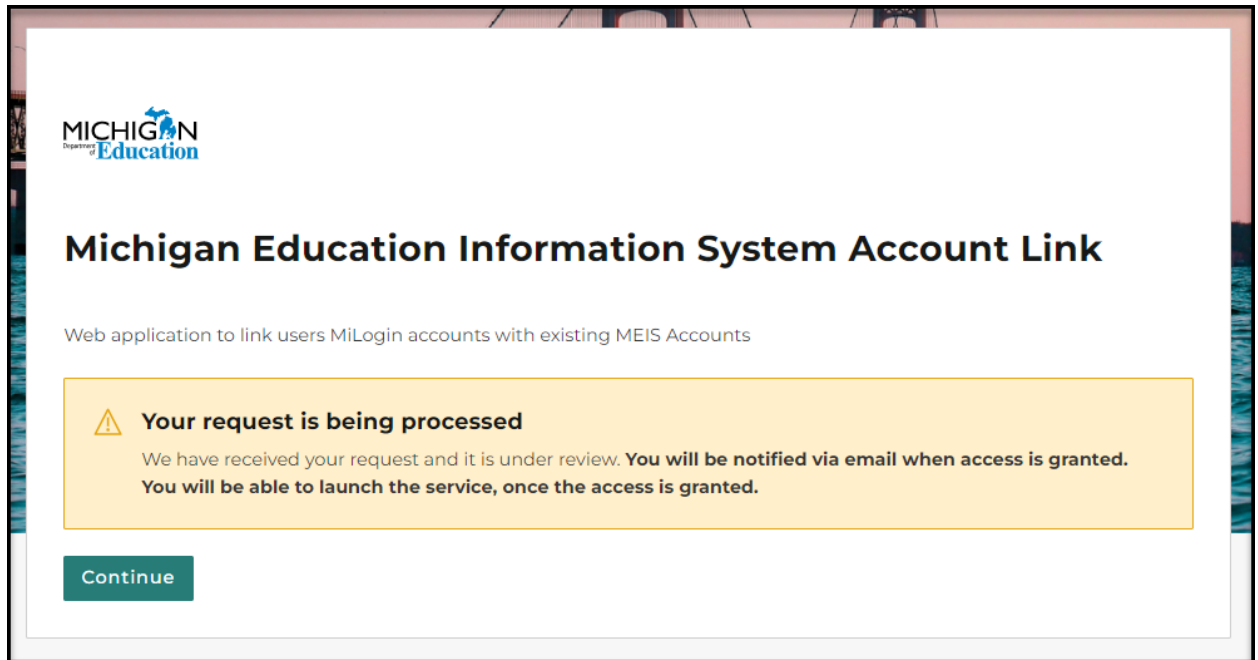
MICHIGAN
Department of Education

Michigan Education Information System Account Link

Web application to link users MiLogin accounts with existing MEIS Accounts

Your request is being processed

We have received your request and it is under review. **You will be notified via email when access is granted. You will be able to launch the service, once the access is granted.**

Continue